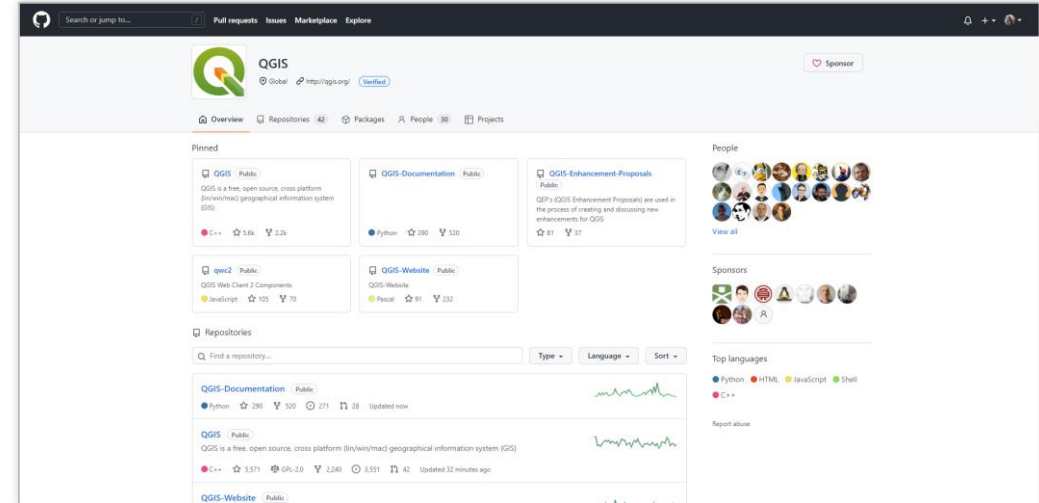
Search or jump to... / Pull requests Issues Marketplace Explore

QGIS
Global http://qgis.org/ Verified

Sponsor

Overview Repositories 42 Packages People 30 Projects

Pinned

QGIS Public
QGIS is a free, open source, cross platform (lin/win/mac) geographical information system (GIS)
C++ 5.6k 2.2k

QGIS-Documentation Public
Python 290 520

QGIS-Enhancement-Proposals Public
QEP's (QGIS Enhancement Proposals) are used in the process of creating and discussing new enhancements for QGIS
81 37

qwc2 Public
QGIS Web Client 2 Components
JavaScript 105 70

QGIS-Website Public
QGIS-Website
Pascal 91 232

Repositories

Find a repository...
Type Language Sort

QGIS-Documentation Public
Python 290 520 271 28 Updated now

QGIS Public
QGIS is a free, open source, cross platform (lin/win/mac) geographical information system (GIS)
C++ 3,571 GPL-2.0 2,240 3,551 42 Updated 32 minutes ago

QGIS-Website Public

People

View all

Sponsors

Top languages
Python HTML JavaScript Shell C++

Report abuse